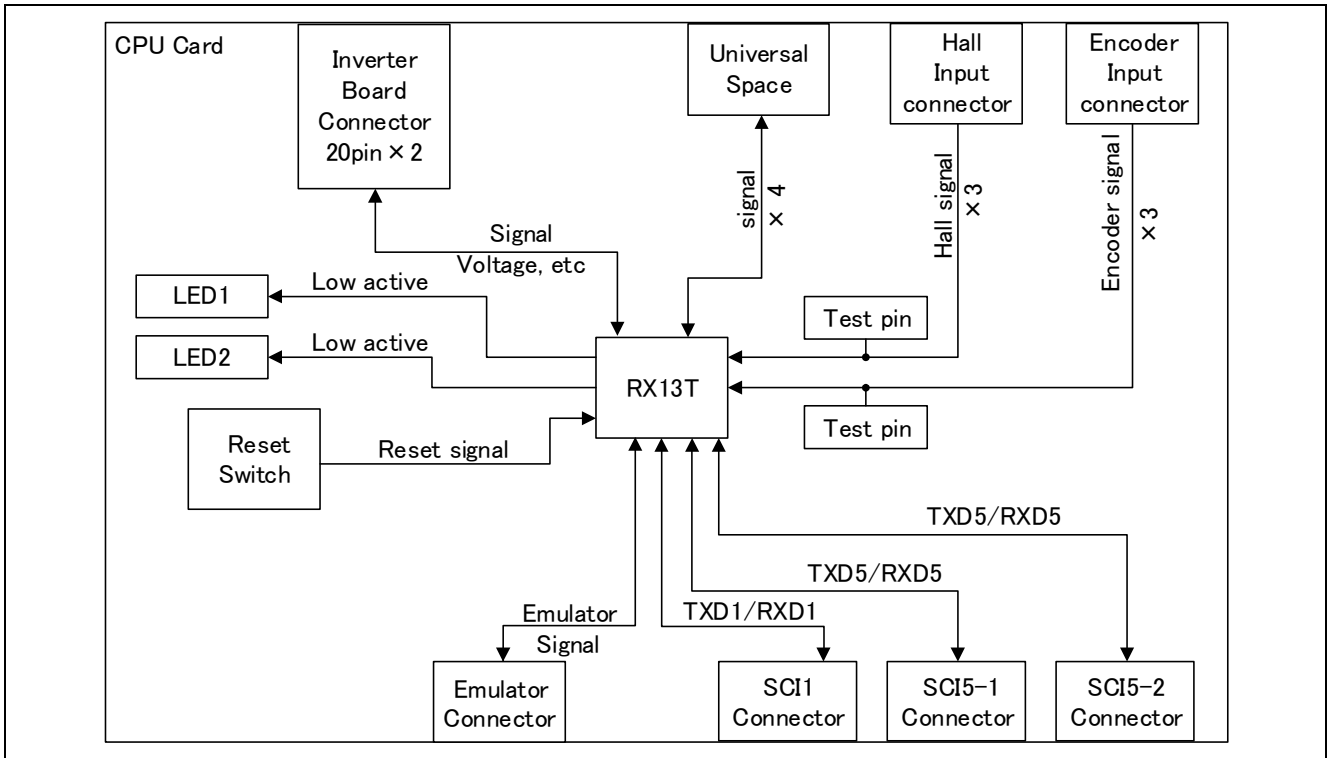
CPU Card

Inverter Board Connector 20pin × 2

Universal Space

Hall Input connector

Encoder Input connector

signal × 4

Hall signal ×3

Encoder signal ×3

Signal Voltage, etc

LED1

Low active

LED2

Low active

Test pin

RX13T

Test pin

Reset Switch

Reset signal

TXD5/RXD5

TXD5/RXD5

Emulator Signal

TXD1/RXD1

Emulator Connector

SCI1 Connector

SCI5-1 Connector

SCI5-2 Connector